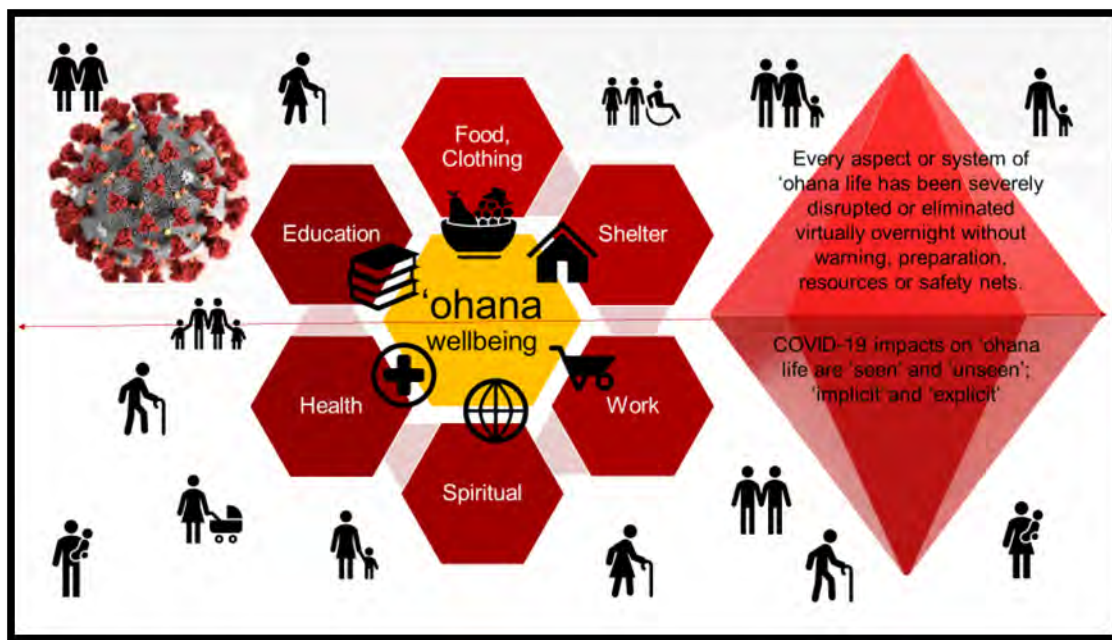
Food, Clothing

Education

Shelter

'ohana wellbeing

Health

Work

Spiritual

Every aspect or system of 'ohana life has been severely disrupted or eliminated virtually overnight without warning, preparation, resources or safety nets.

COVID-19 impacts on 'ohana life are 'seen' and 'unseen'; 'implicit' and 'explicit'